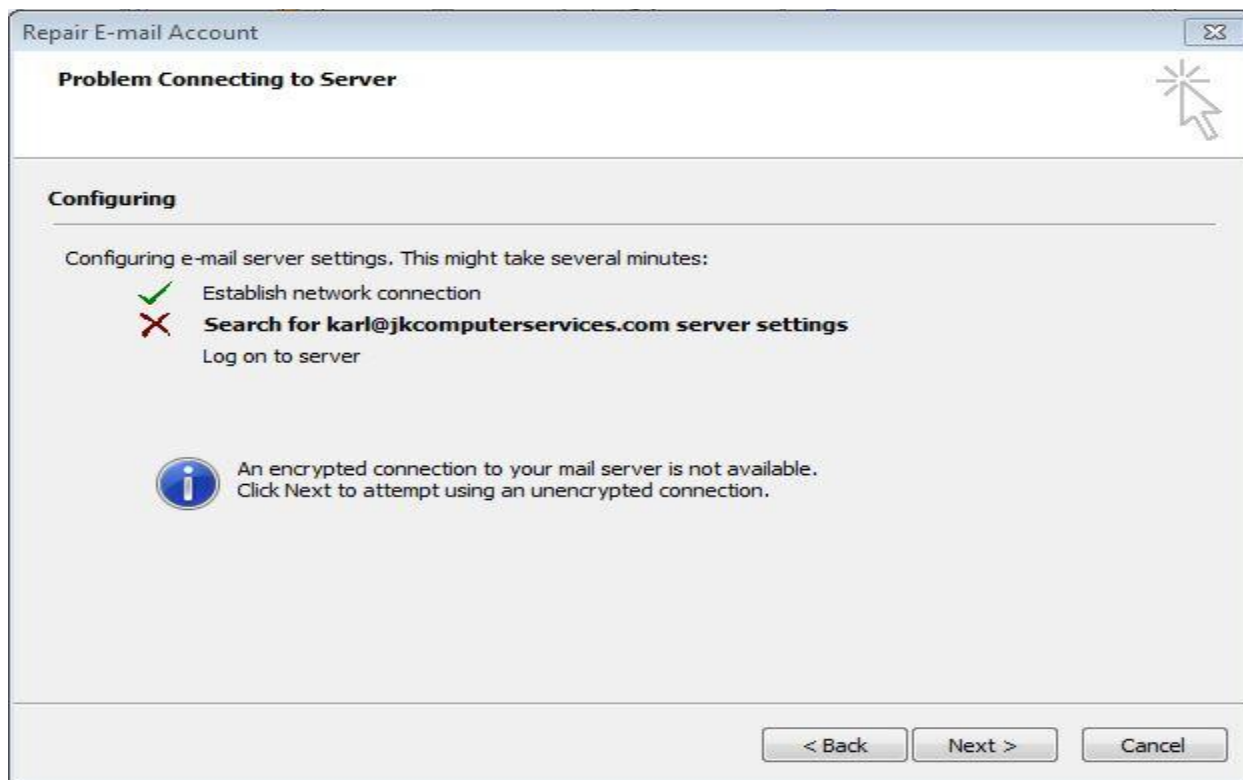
Repair E-mail Account

Problem Connecting to Server

Configuring

Configuring e-mail server settings. This might take several minutes:

Establish network connection

Search for karl@jkcomputerservices.com server settings

Log on to server

An encrypted connection to your mail server is not available.
Click Next to attempt using an unencrypted connection.

< Back

Next >

Cancel